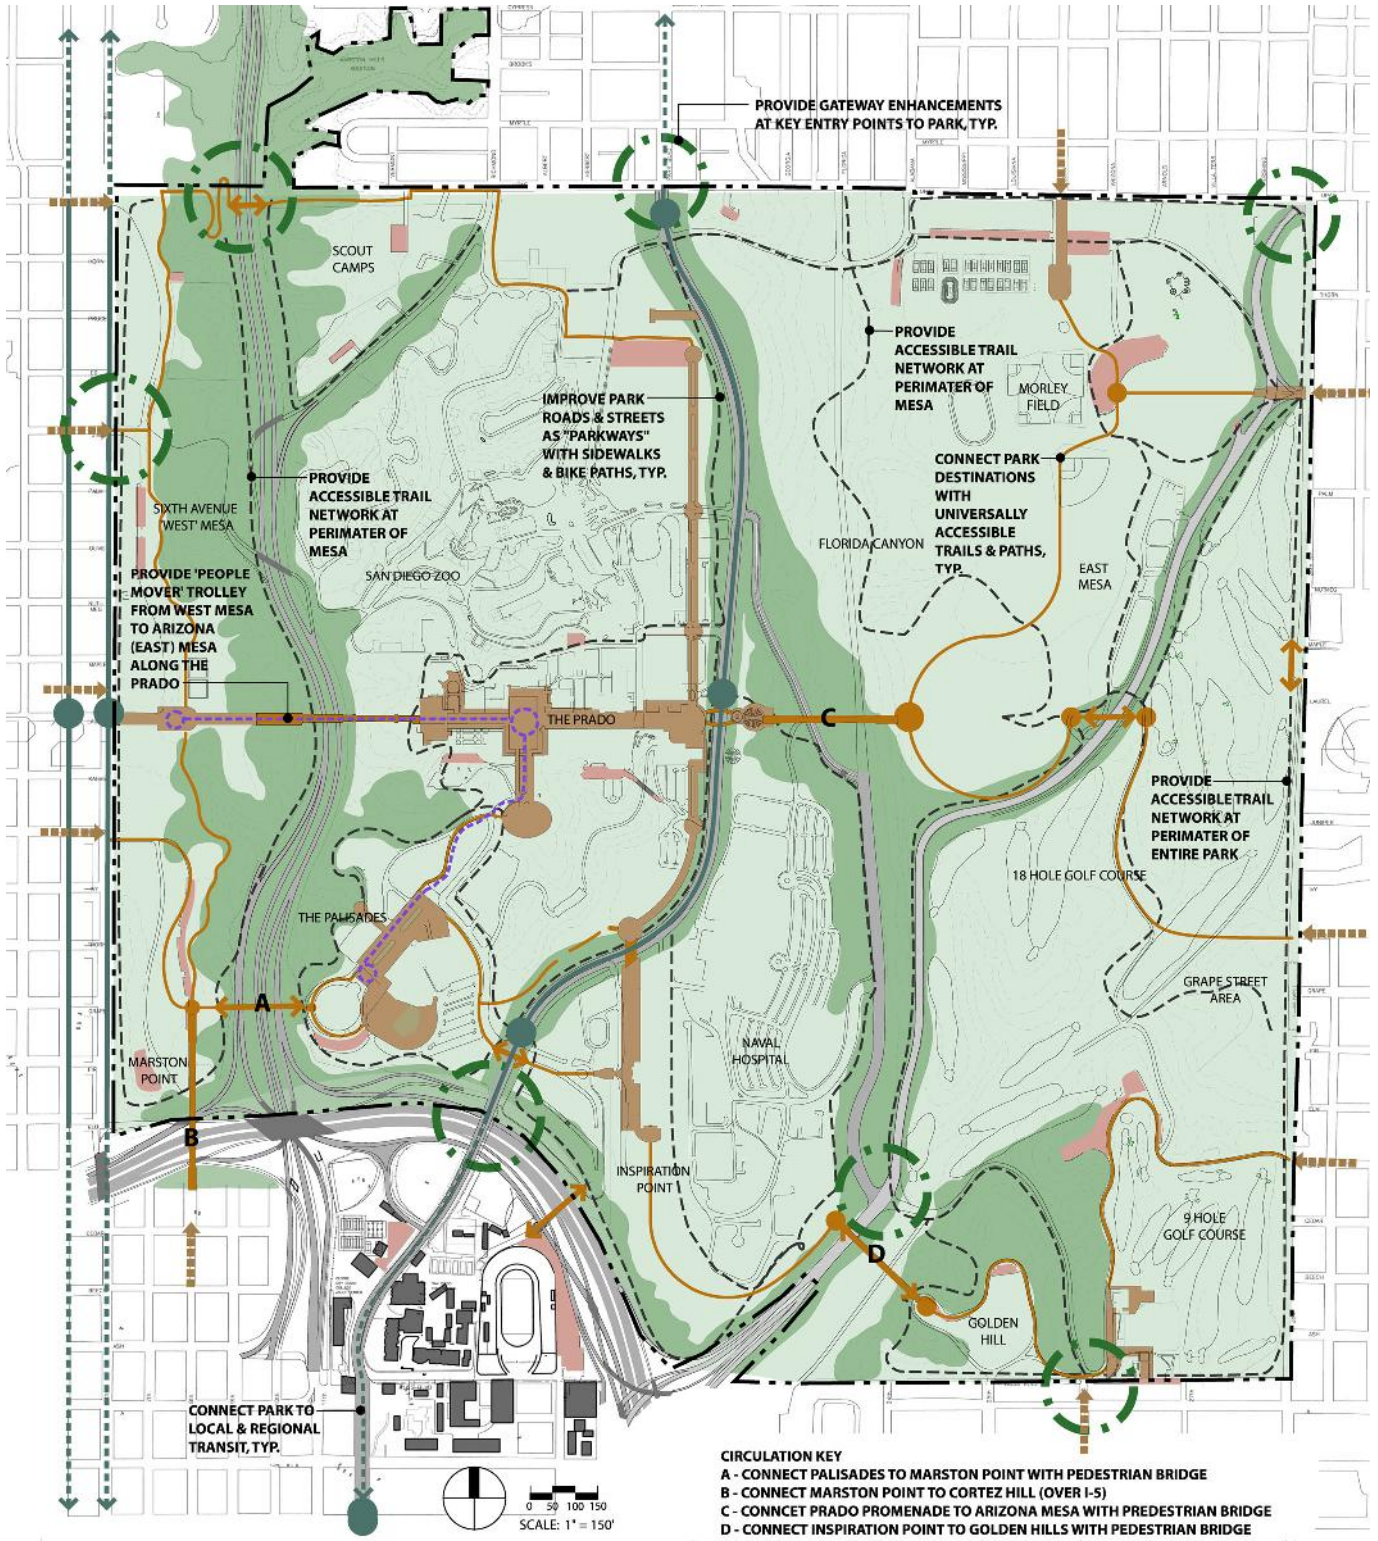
PROVIDE GATEWAY ENHANCEMENTS AT KEY ENTRY POINTS TO PARK, TYP.

SCOUT CAMPS

PROVIDE ACCESSIBLE TRAIL NETWORK AT PERIMATER OF MESA

MORLEY FIELD

IMPROVE PARK ROADS & STREETS AS "PARKWAYS" WITH SIDEWALKS & BIKE PATHS, TYP.

CONNECT PARK DESTINATIONS WITH UNIVERSALLY ACCESSIBLE TRAILS & PATHS, TYP.

SIXTH AVENUE 'WEST' MESA

PROVIDE ACCESSIBLE TRAIL NETWORK AT PERIMATER OF MESA

FLORIDA CANYON

SAN DIEGO ZOO

EAST MESA

PROVIDE 'PEOPLE MOVER' TROLLEY FROM WEST MESA TO ARIZONA (EAST) MESA ALONG THE PRADO

THE PRADO

C

PROVIDE ACCESSIBLE TRAIL NETWORK AT PERIMATER OF ENTIRE PARK

18 HOLE GOLF COURSE

THE PALISADES

GRAPE STREET AREA

A

MARSTON POINT

NAVAL HOSPITAL

B

INSPIRATION POINT

D

9 HOLE GOLF COURSE

GOLDEN HILL

CONNECT PARK TO LOCAL & REGIONAL TRANSIT, TYP.

0 50 100 150
SCALE: 1" = 150'

CIRCULATION KEY
A - CONNECT PALISADES TO MARSTON POINT WITH PEDESTRIAN BRIDGE
B - CONNECT MARSTON POINT TO CORTEZ HILL (OVER I-5)
C - CONNCET PRADO PROMENADE TO ARIZONA MESA WITH PREDESTRIAN BRIDGE
D - CONNECT INSPIRATION POINT TO GOLDEN HILLS WITH PEDESTRIAN BRIDGE